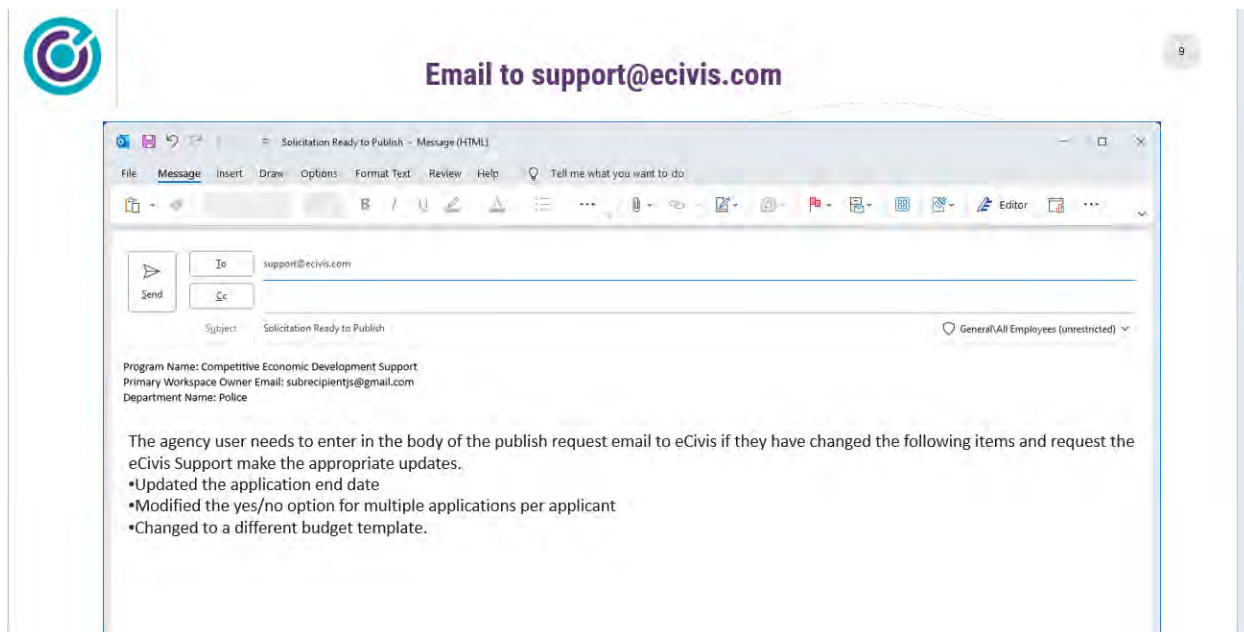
9

Email to support@ecivis.com

Solicitation Ready to Publish - Message (HTML)

File Message Insert Draw Options Format Text Review Help Tell me what you want to do

Editor

Send

To support@ecivis.com

Cc

Subject Solicitation Ready to Publish

General\All Employees (unrestricted)

Program Name: Competitive Economic Development Support
Primary Workspace Owner Email: subrecipientjs@gmail.com
Department Name: Police

The agency user needs to enter in the body of the publish request email to eCivis if they have changed the following items and request the eCivis Support make the appropriate updates.
•Updated the application end date
•Modified the yes/no option for multiple applications per applicant
•Changed to a different budget template.